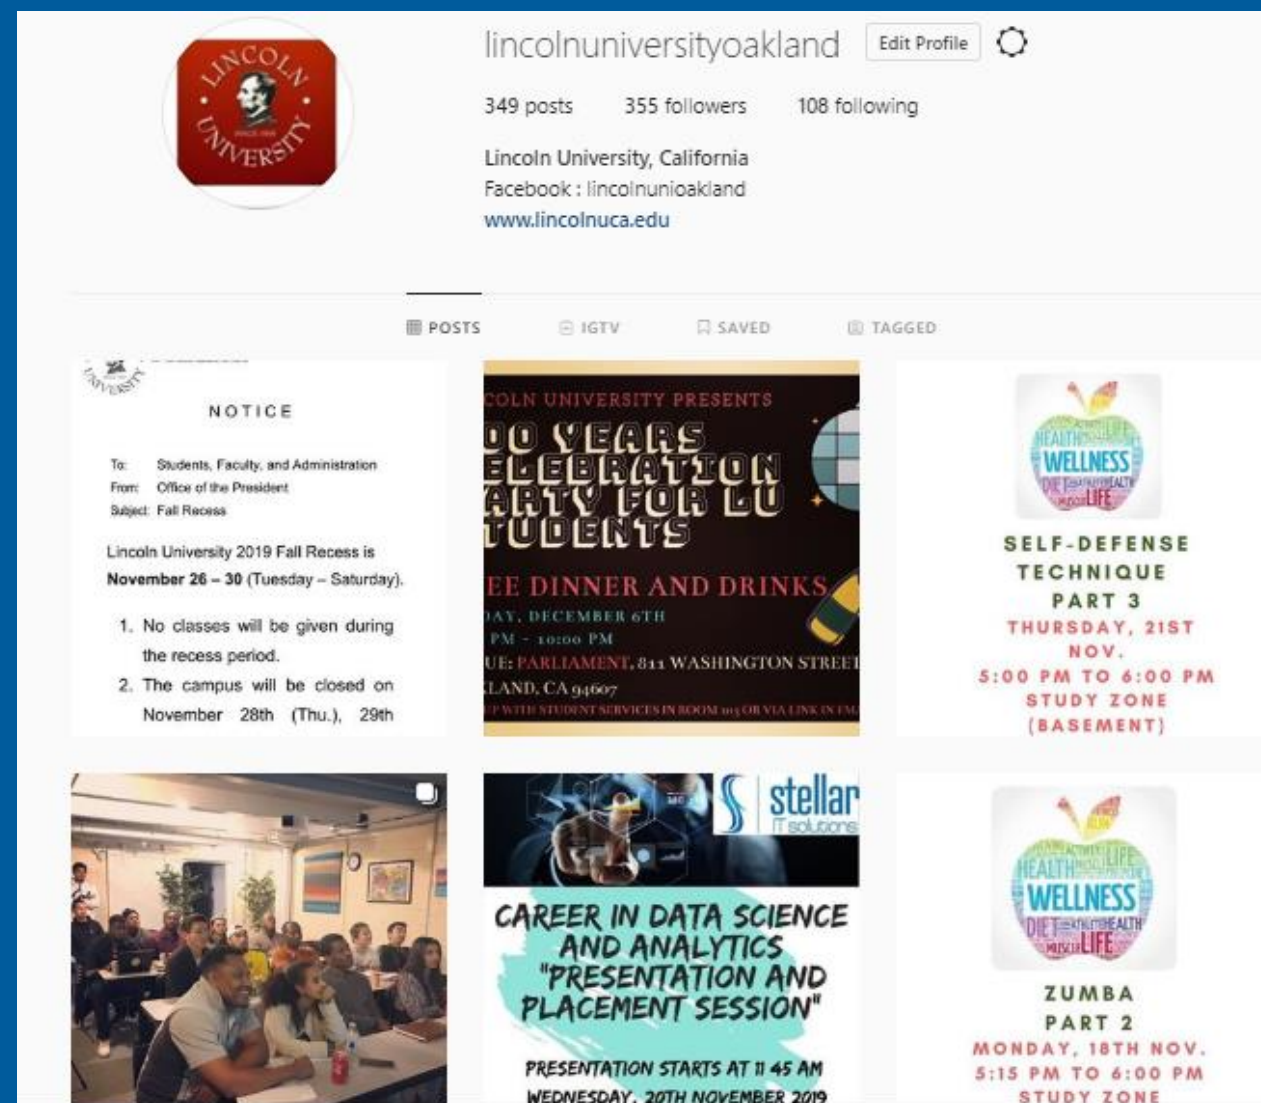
LINCOLN UNIVERSITY

lincolnuniversityoakland Edit Profile

349 posts 355 followers 108 following

Lincoln University, California
Facebook : lincolnunioakland
www.lincolnuca.edu

POSTS IGTV SAVED TAGGED

NOTICE

To: Students, Faculty, and Administration
From: Office of the President
Subject: Fall Recess

Lincoln University 2019 Fall Recess is November 26 – 30 (Tuesday – Saturday).

1. No classes will be given during the recess period.
2. The campus will be closed on November 28th (Thu.), 29th

COLN UNIVERSITY PRESENTS
00 YEARS ELEBRATION ARTY FOR LU TUDENTS
EE DINNER AND DRINKS
DAY, DECEMBER 6TH
PM - 10:00 PM
UE: PARLIAMENT, 811 WASHINGTON STREET
LAND, CA 94607
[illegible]

HEALTH LIFE WELLNESS DIET HEALTH LIFE
SELF-DEFENSE TECHNIQUE PART 3
THURSDAY, 21ST NOV.
5:00 PM TO 6:00 PM
STUDY ZONE (BASEMENT)

stellar IT solutions
CAREER IN DATA SCIENCE AND ANALYTICS "PRESENTATION AND PLACEMENT SESSION"
PRESENTATION STARTS AT 11 45 AM
WEDNESDAY, 20TH NOVEMBER 2019

HEALTH LIFE WELLNESS DIET HEALTH LIFE
ZUMBA PART 2
MONDAY, 18TH NOV.
5:15 PM TO 6:00 PM
STUDY ZONE